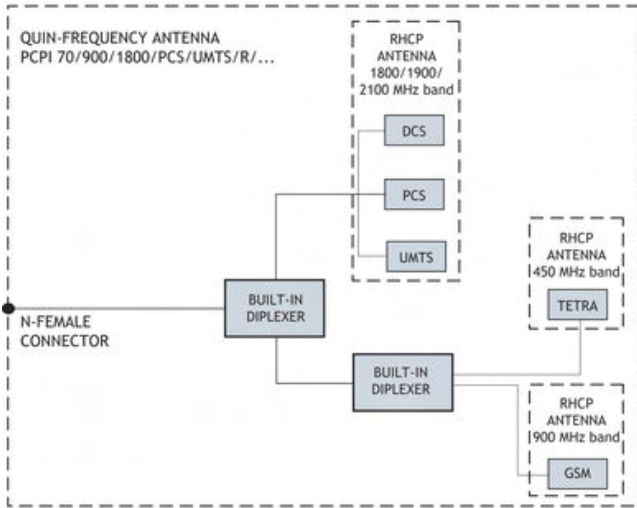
QUIN-FREQUENCY ANTENNA
PCPI 70/900/1800/PCS/UMTS/R/...

RHCP ANTENNA 1800/1900/ 2100 MHz band

DCS

PCS

UMTS

RHCP ANTENNA 450 MHz band

TETRA

N-FEMALE CONNECTOR

BUILT-IN DIPLEXER

BUILT-IN DIPLEXER

RHCP ANTENNA 900 MHz band

GSM